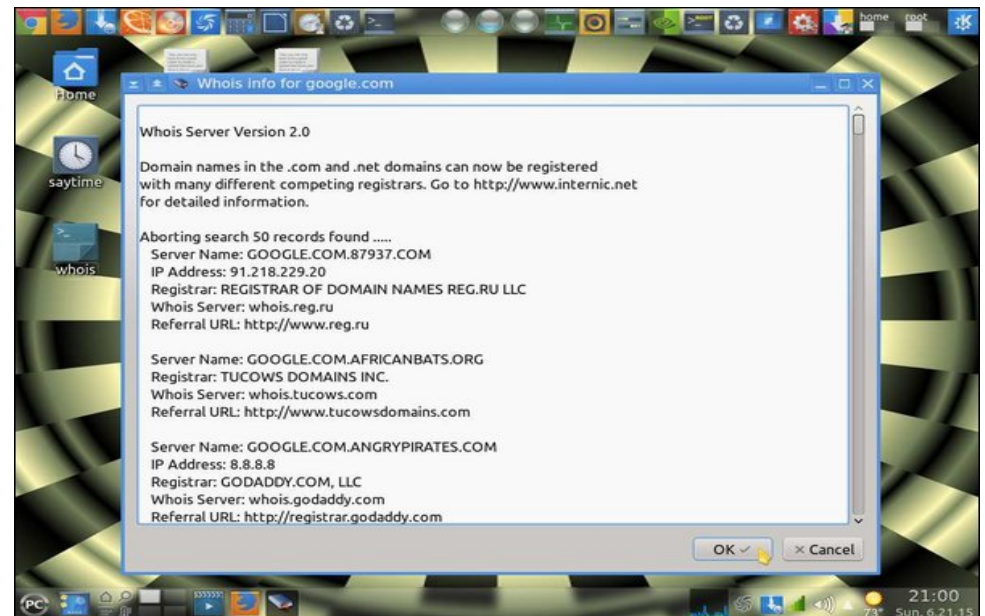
home root

Home

saytime

whois

Whois info for google.com

Whois Server Version 2.0

Domain names in the .com and .net domains can now be registered with many different competing registrars. Go to http://www.internic.net for detailed information.

Aborting search 50 records found .....
Server Name: GOOGLE.COM.87937.COM
IP Address: 91.218.229.20
Registrar: REGISTRAR OF DOMAIN NAMES REG.RU LLC
Whois Server: whois.reg.ru
Referral URL: http://www.reg.ru

Server Name: GOOGLE.COM.AFRICANBATS.ORG
Registrar: TUCOWS DOMAINS INC.
Whois Server: whois.tucows.com
Referral URL: http://www.tucowsdomains.com

Server Name: GOOGLE.COM.ANGRYPIRATES.COM
IP Address: 8.8.8.8
Registrar: GODADDY.COM, LLC
Whois Server: whois.godaddy.com
Referral URL: http://registrar.godaddy.com

OK
× Cancel

PC

73°
21:00
Sun, 6.21.15